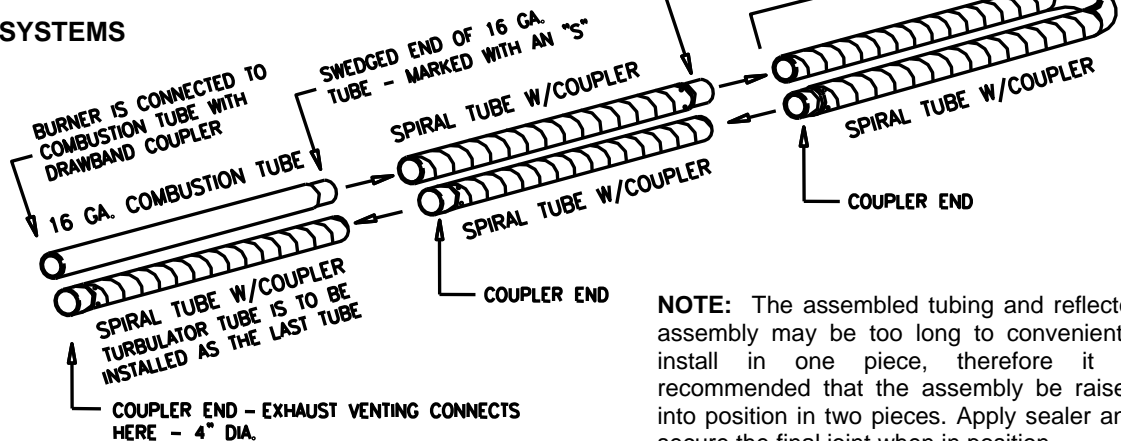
SYSTEMS

BURNER IS CONNECTED TO COMBUSTION TUBE WITH DRAWBAND COUPLER

SWEDGED END OF 16 GA. TUBE - MARKED WITH AN "S"

16 GA. COMBUSTION TUBE

SPIRAL TUBE W/COUPLER

SPIRAL TUBE W/COUPLER

SPIRAL TUBE W/COUPLER

SPIRAL TUBE W/COUPLER TURBULATOR TUBE IS TO BE INSTALLED AS THE LAST TUBE

COUPLER END

COUPLER END

COUPLER END - EXHAUST VENTING CONNECTS HERE - 4" DIA.

NOTE: The assembled tubing and reflect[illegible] assembly may be too long to convenient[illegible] install in one piece, therefore it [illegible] recommended that the assembly be raise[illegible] into position in two pieces. Apply sealer a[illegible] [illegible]